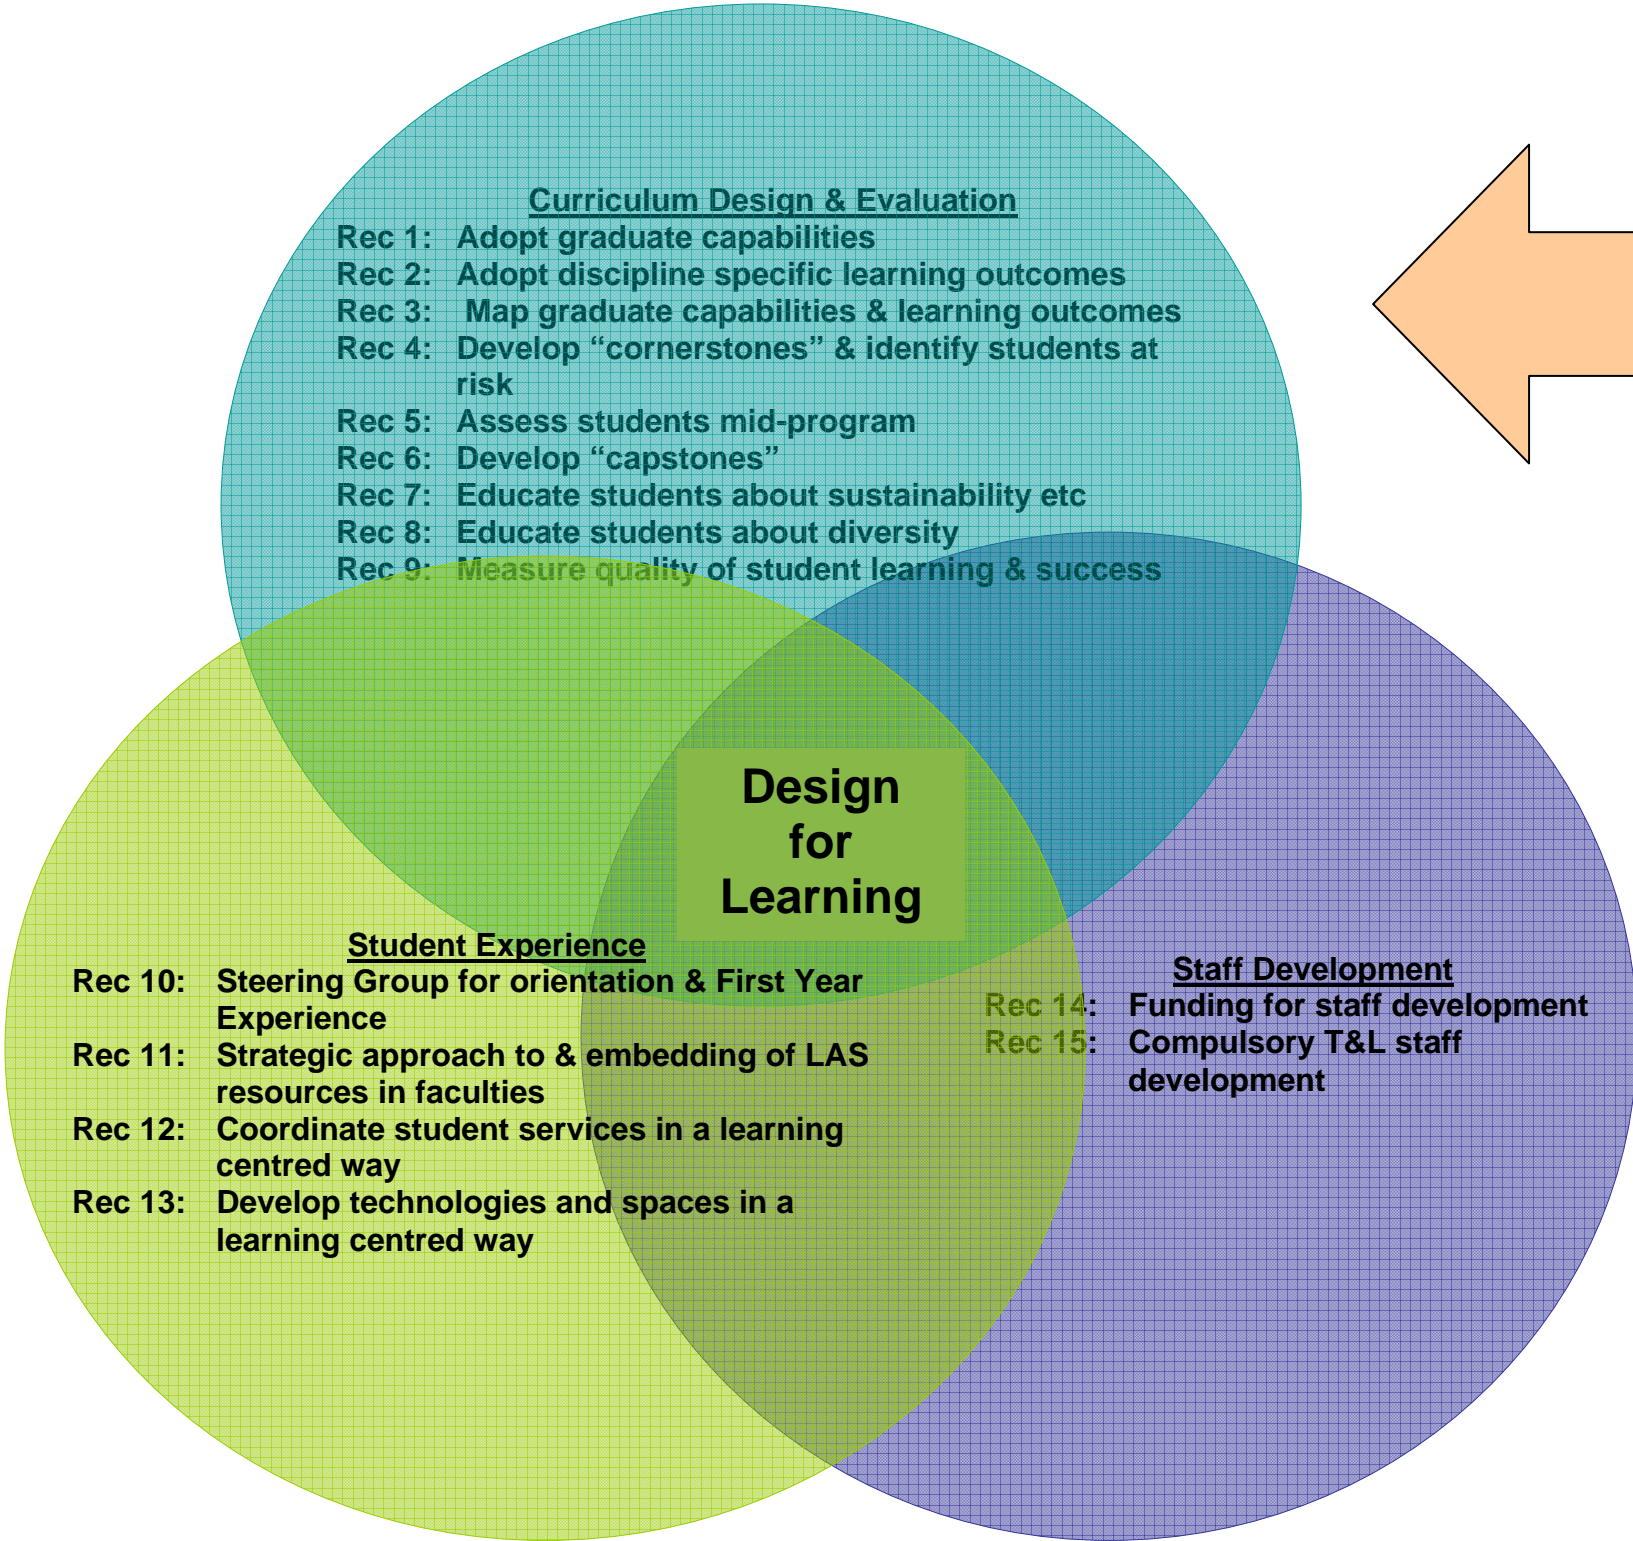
Curriculum Design & Evaluation
Rec 1: Adopt graduate capabilities
Rec 2: Adopt discipline specific learning outcomes
Rec 3: Map graduate capabilities & learning outcomes
Rec 4: Develop "cornerstones" & identify students at risk
Rec 5: Assess students mid-program
Rec 6: Develop "capstones"
Rec 7: Educate students about sustainability etc
Rec 8: Educate students about diversity
Rec 9: Measure quality of student learning & success

Design for Learning

Student Experience
Rec 10: Steering Group for orientation & First Year Experience
Rec 11: Strategic approach to & embedding of LAS resources in faculties
Rec 12: Coordinate student services in a learning centred way
Rec 13: Develop technologies and spaces in a learning centred way

Staff Development
Rec 14: Funding for staff development
Rec 15: Compulsory T&L staff development